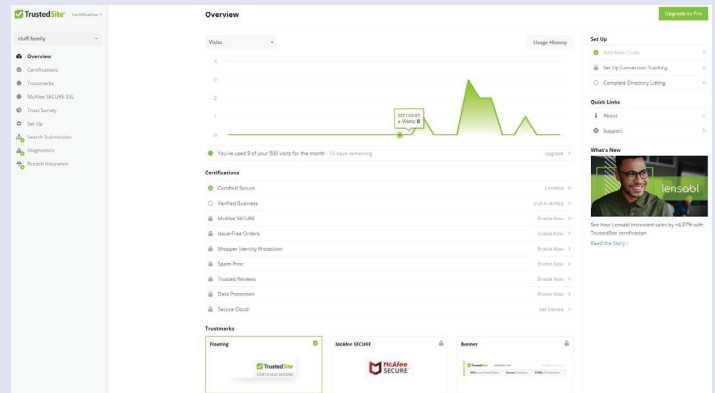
TrustedSite Certification

cluff.family

Overview
Certifications
Trustmarks
McAfee SECURE SSL
Trust Survey
Set Up
Search Submission
Diagnostics
Breach Insurance

Overview

Upgrade to Pro

Visits

Usage History

4
3
2
1
0

2021-03-03
● Visits: 0

You've used 9 of your 500 visits for the month - 10 days remaining

Upgrade

Certifications

Certified Secure — Certified
Verified Business — 0 of 4 verified
McAfee SECURE — Enable Now
Issue-Free Orders — Enable Now
Shopper Identity Protection — Enable Now
Spam-Free — Enable Now
Trusted Reviews — Enable Now
Data Protection — Enable Now
Secure Cloud — Get Started

Trustmarks

Floating
TrustedSite CERTIFIED SECURE

McAfee SECURE
McAfee SECURE

Banner

Set Up
Add Main Code
Set Up Conversion Tracking
Complete Directory Listing

Quick Links
About
Support

What's New
lensabl

See how Lensabl increased sales by +4.87% with TrustedSite certification.
Read the Story ›